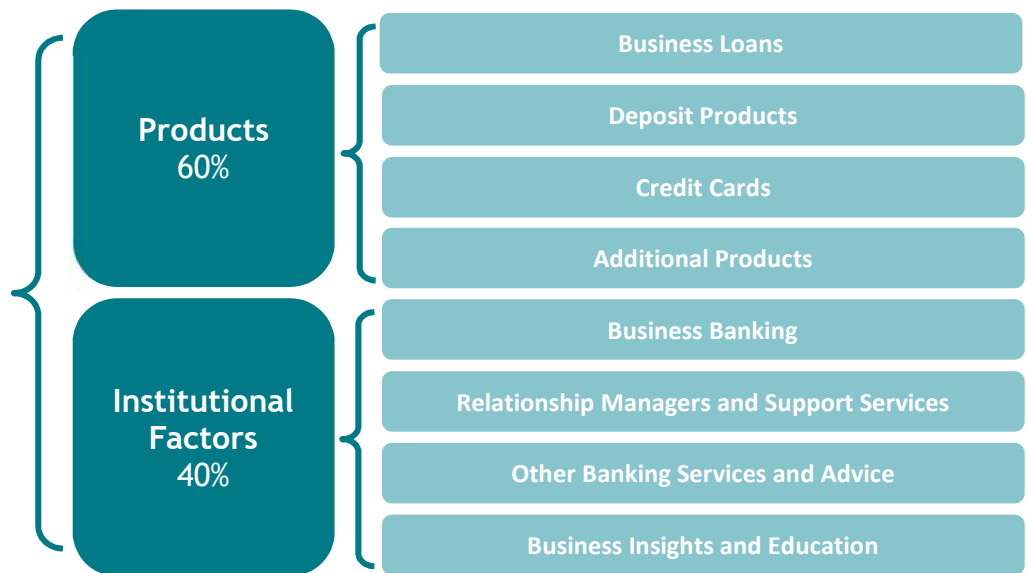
Products
60%

Business Loans

Deposit Products

Credit Cards

Additional Products

Institutional Factors
40%

Business Banking

Relationship Managers and Support Services

Other Banking Services and Advice

Business Insights and Education